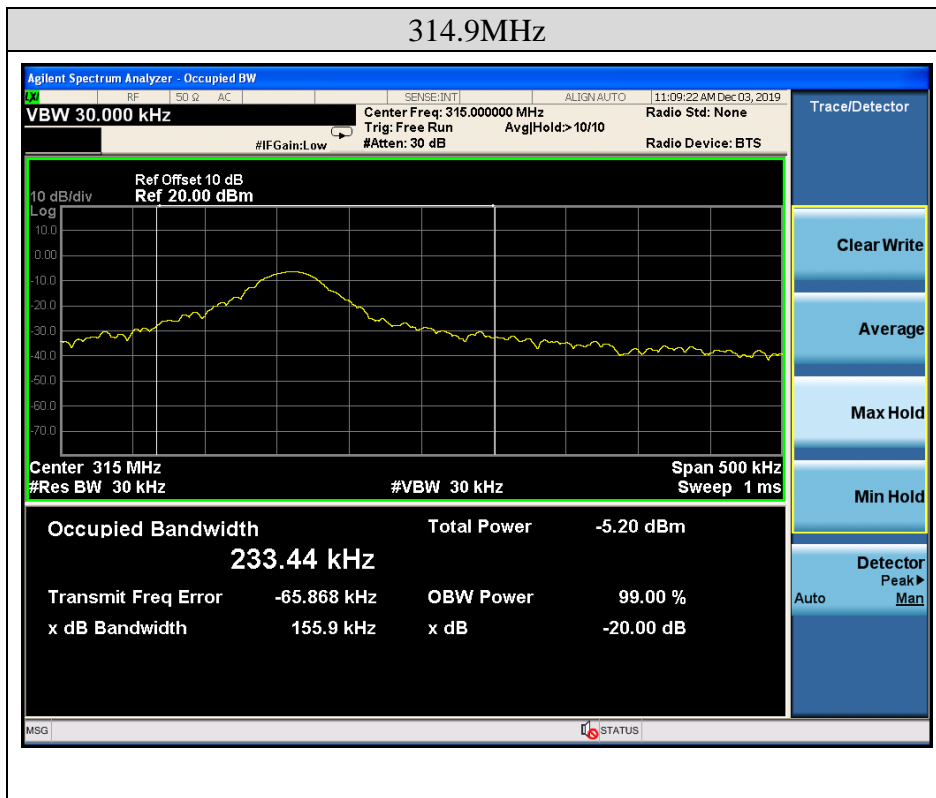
314.9MHz

Agilent Spectrum Analyzer - Occupied BW

RF 50 Ω AC SENSE:INT ALIGN AUTO 11:09:22 AM Dec 03, 2019

VBW 30.000 kHz

Center Freq: 315.000000 MHz
Trig: Free Run
#Atten: 30 dB
Avg|Hold:> 10/10
#IFGain:Low

Radio Std: None
Radio Device: BTS

Trace/Detector

Ref Offset 10 dB
10 dB/div Ref 20.00 dBm
Log
10.0
0.00
-10.0
-20.0
-30.0
-40.0
-50.0
-60.0
-70.0

Center 315 MHz
#Res BW 30 kHz
#VBW 30 kHz
Span 500 kHz
Sweep 1 ms

Clear Write

Average

Max Hold

Min Hold

Occupied Bandwidth
233.44 kHz

Total Power -5.20 dBm

Transmit Freq Error -65.868 kHz
OBW Power 99.00 %

x dB Bandwidth 155.9 kHz
x dB -20.00 dB

Detector
Peak▶
Auto Man

MSG STATUS